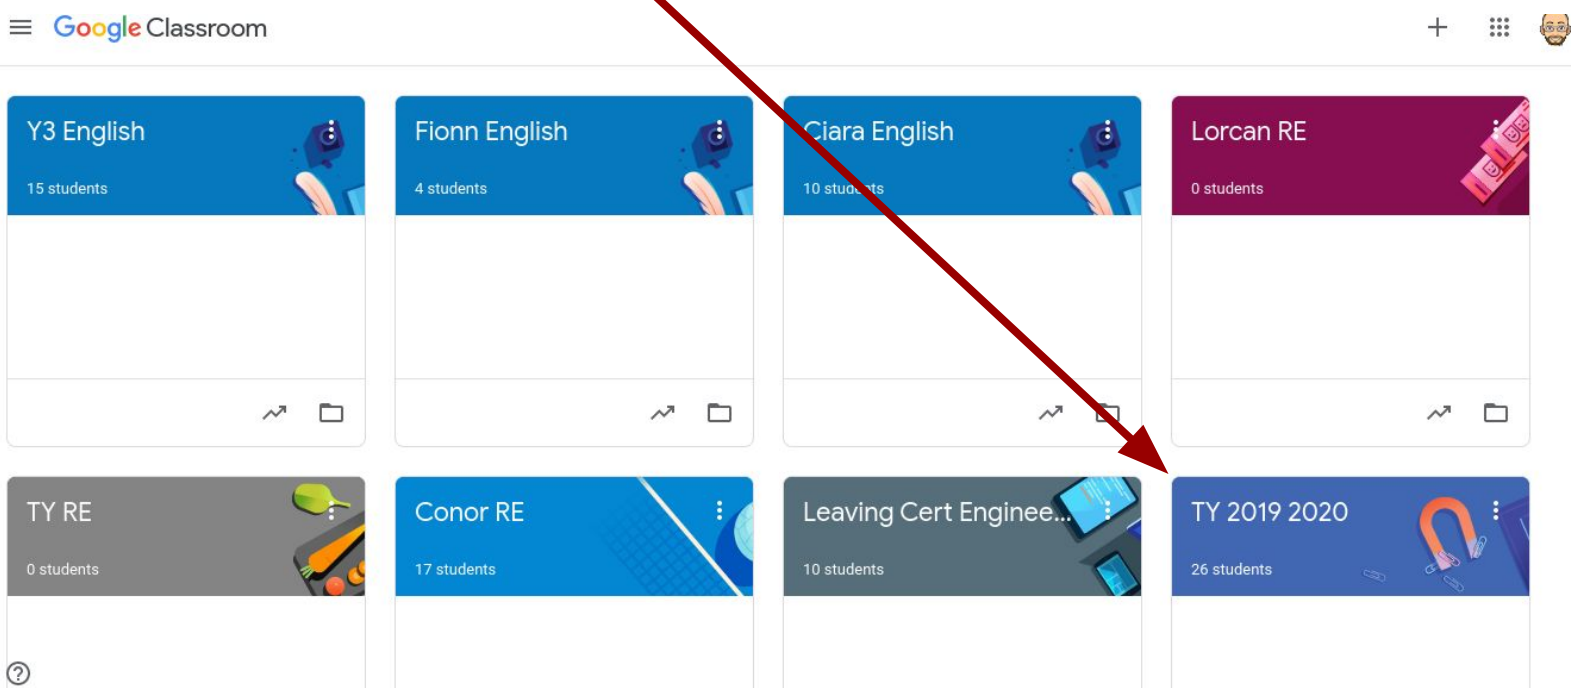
Google Classroom

Y3 English
15 students

Fionn English
4 students

Ciara English
10 students

Lorcan RE
0 students

TY RE
0 students

Conor RE
17 students

Leaving Cert Enginee...
10 students

TY 2019 2020
26 students